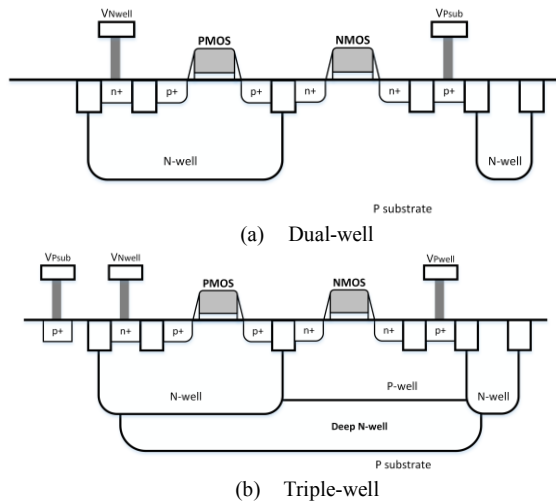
VNwell

PMOS

NMOS

VPsub

n+

p+

p+

n+

n+

p+

N-well

N-well

P substrate

(a) Dual-well

VPsub

VNwell

PMOS

NMOS

VPwell

p+

n+

p+

p+

n+

n+

p+

N-well

P-well

N-well

Deep N-well

P substrate

(b) Triple-well